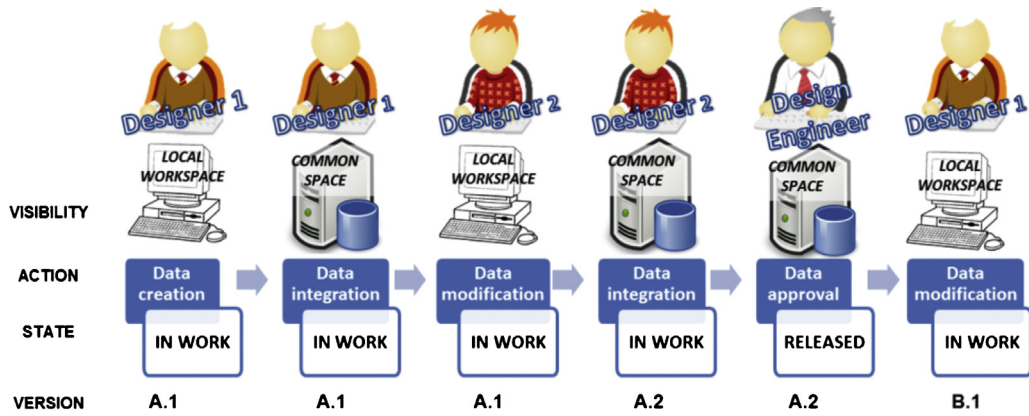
Designer 1 Designer 1 Designer 2 Designer 2 Design Engineer Designer 1

LOCAL WORKSPACE COMMON SPACE LOCAL WORKSPACE COMMON SPACE COMMON SPACE LOCAL WORKSPACE

VISIBILITY

ACTION Data creation Data integration Data modification Data integration Data approval Data modification

STATE IN WORK IN WORK IN WORK IN WORK RELEASED IN WORK

VERSION A.1 A.1 A.1 A.2 A.2 B.1